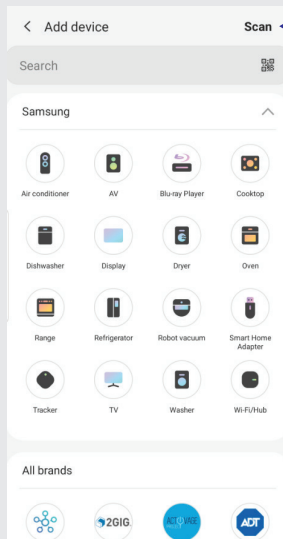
Add device

Scan

Search

Samsung

Air conditioner

AV

Blu-ray Player

Cooktop

Dishwasher

Display

Dryer

Oven

Range

Refrigerator

Robot vacuum

Smart Home Adapter

Tracker

TV

Washer

Wi-Fi/Hub

All brands

2GIG

ACTIVAGE

ADT